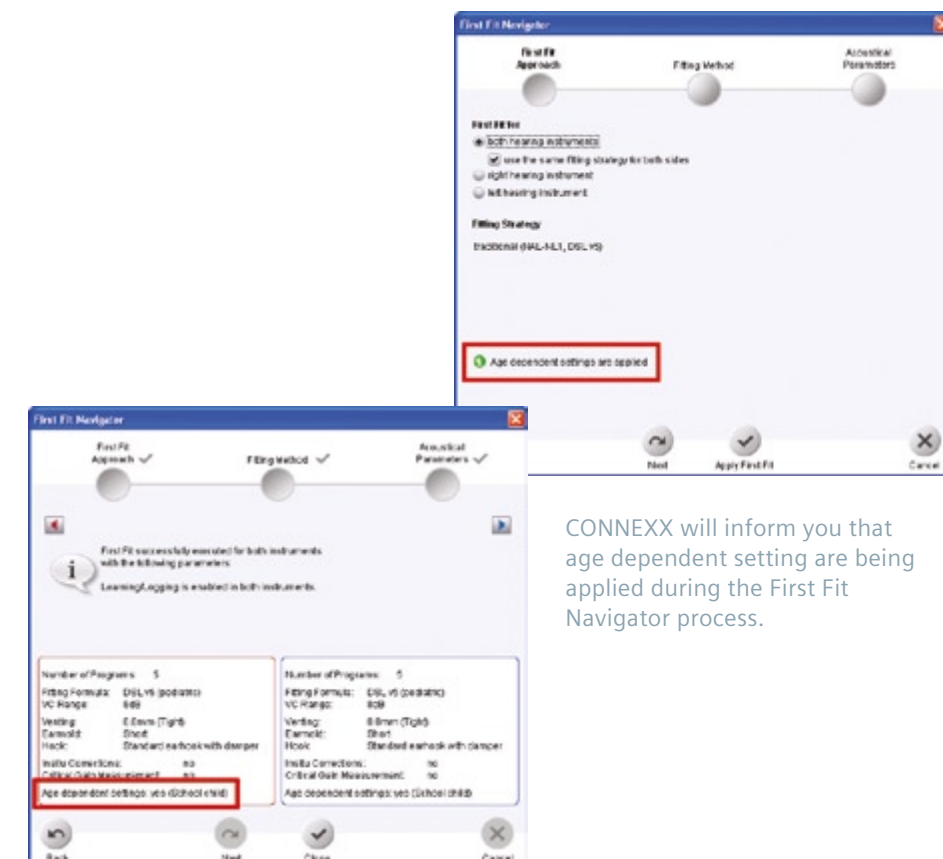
First Fit Navigator

First Fit Approach

Fitting Method

Acoustical Parameters

First fit for

both hearing instruments

use the same fitting strategy for both sides

right hearing instrument

left hearing instrument

Fitting Strategy

traditional (NAL-NL1, DSL v5)

Age dependent settings are applied

Next

Apply First Fit

Cancel

First Fit Navigator

First Fit Approach ✓

Fitting Method ✓

Acoustical Parameters ✓

First Fit successfully executed for both instruments with the following parameters:

LearningLogging is enabled in both instruments.

Number of Programs: 5
Fitting Formula: DSL v5 (pediatric)
VC Range: 8dB
Venting: 0.8mm (Tight)
Earmold: Short
Hook: Standard earhook with damper
Insitu Corrections: no
Critical Gain Measurement: no
Age dependent settings: yes (School child)

Number of Programs: 5
Fitting Formula: DSL v5 (pediatric)
VC Range: 8dB
Venting: 0.8mm (Tight)
Earmold: Short
Hook: Standard earhook with damper
Insitu Corrections: no
Critical Gain Measurement: no
Age dependent settings: yes (School child)

Back

Next

Close

Cancel

CONNEXX will inform you that age dependent setting are being applied during the First Fit Navigator process.